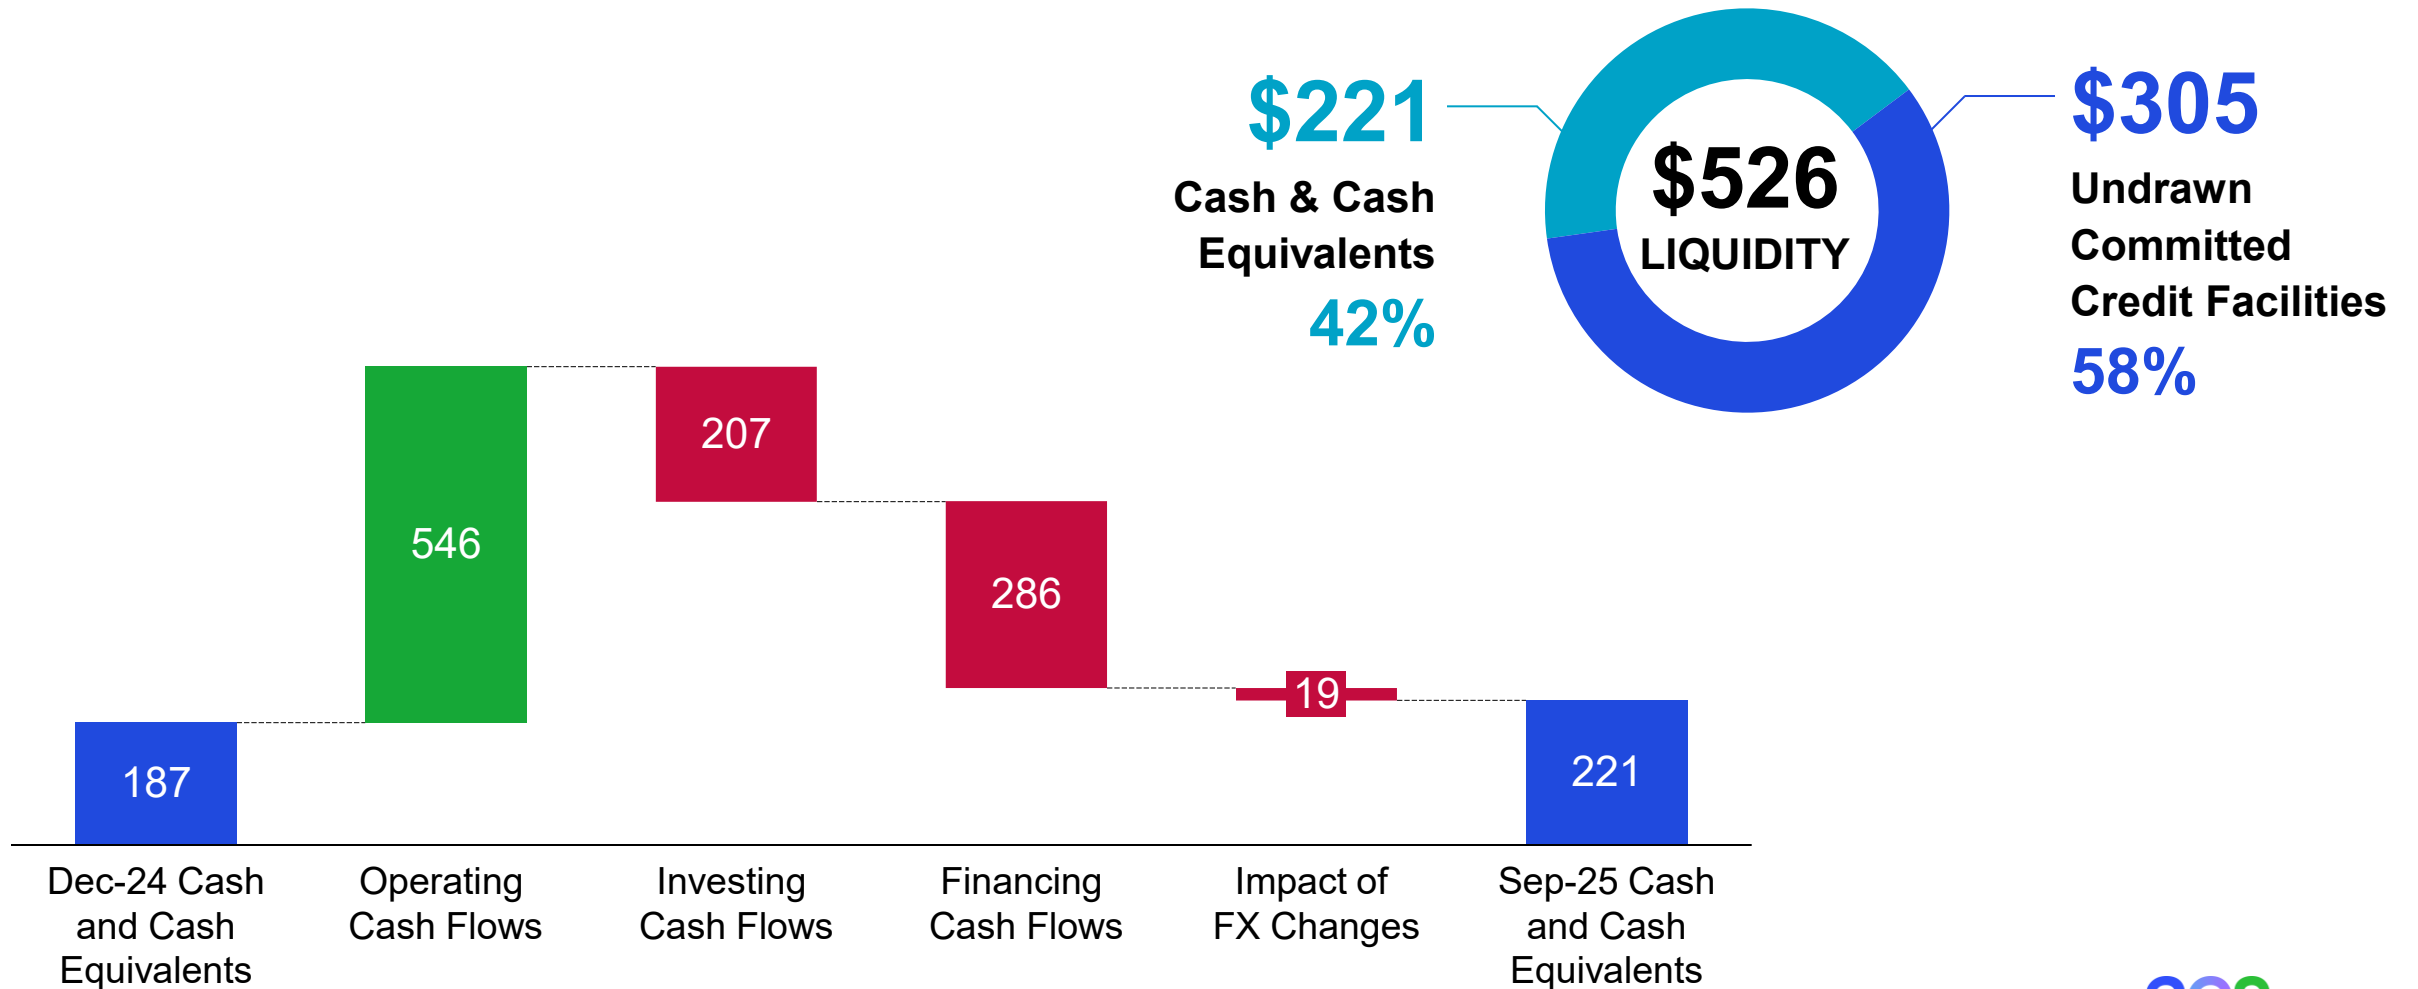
$221
Cash & Cash Equivalents
42%

$526
LIQUIDITY

$305
Undrawn Committed Credit Facilities
58%

187
546
207
286
19
221

Dec-24 Cash and Cash Equivalents
Operating Cash Flows
Investing Cash Flows
Financing Cash Flows
Impact of FX Changes
Sep-25 Cash and Cash Equivalents